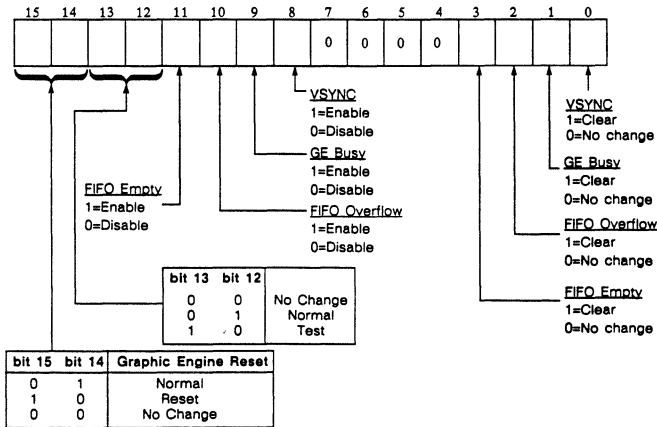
| 15 | 14 | 13 | 12 | 11 | 10 | 9 | 8 | 7 | 6 | 5 | 4 | 3 | 2 | 1 | 0 |
|---|---|---|---|---|---|---|---|---|---|---|---|---|---|---|---|
| | | | | | | | | 0 | 0 | 0 | 0 | | | | |

VSYNC
1=Enable
0=Disable

VSYNC
1=Clear
0=No change

GE Busy
1=Enable
0=Disable

GE Busy
1=Clear
0=No change

FIFO Empty
1=Enable
0=Disable

FIFO Overflow
1=Enable
0=Disable

FIFO Overflow
1=Clear
0=No change

| bit 13 | bit 12 | |
|---|---|---|
| 0 | 0 | No Change |
| 0 | 1 | Normal |
| 1 | 0 | Test |

FIFO Empty
1=Clear
0=No change

| bit 15 | bit 14 | Graphic Engine Reset |
|---|---|---|
| 0 | 1 | Normal |
| 1 | 0 | Reset |
| 0 | 0 | No Change |